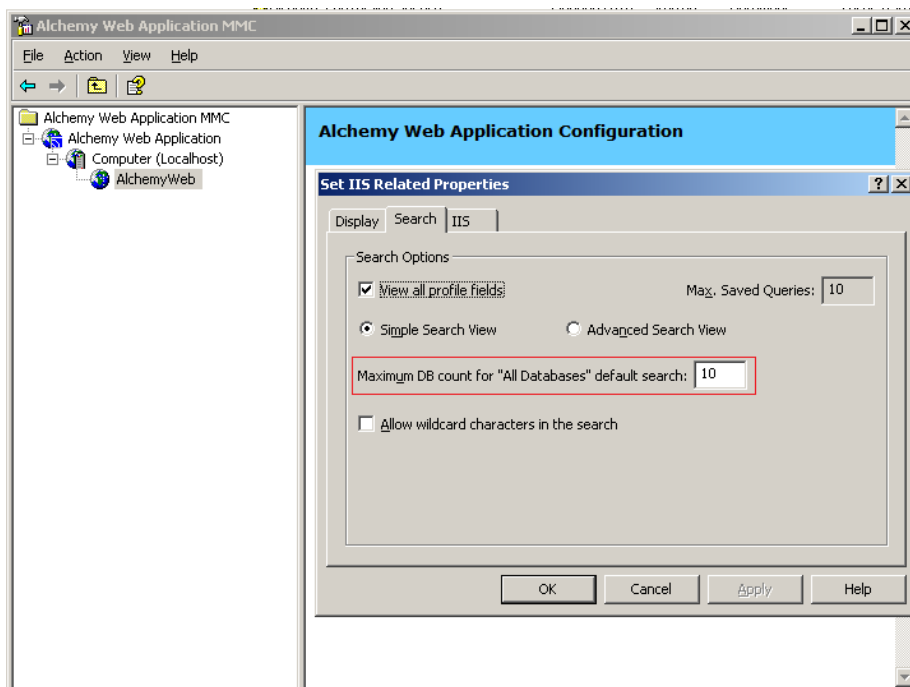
Alchemy Web Application MMC

File Action View Help

Alchemy Web Application MMC
Alchemy Web Application
Computer (Localhost)
AlchemyWeb

Alchemy Web Application Configuration

Set IIS Related Properties

Display Search IIS

Search Options

View all profile fields

Max. Saved Queries: 10

Simple Search View

Advanced Search View

Maximum DB count for "All Databases" default search: 10

Allow wildcard characters in the search

OK Cancel Apply Help